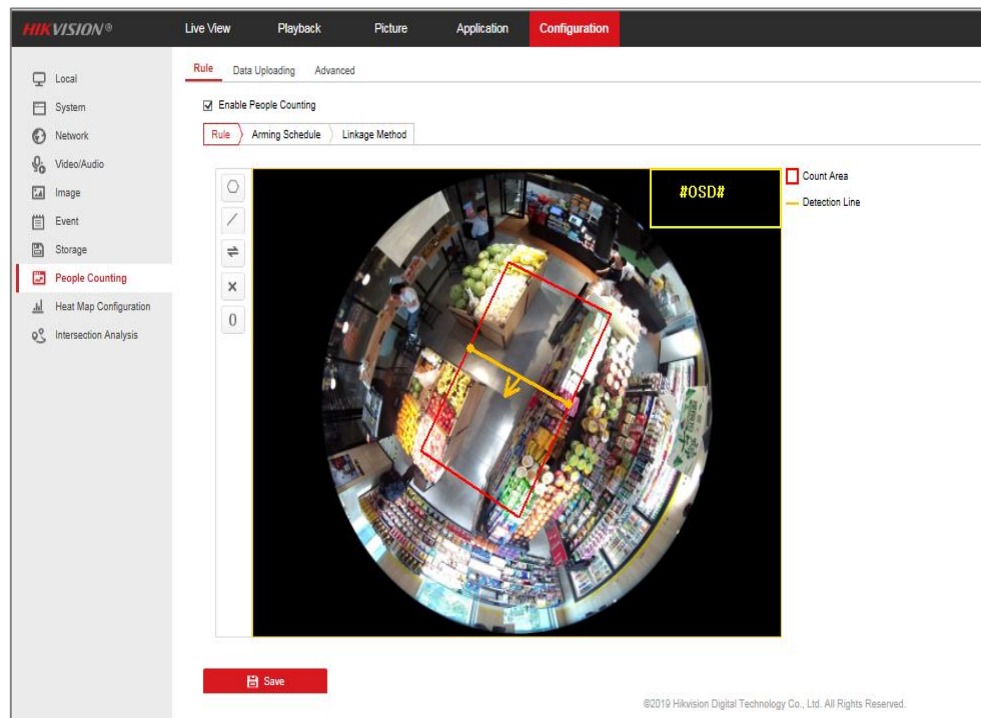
HIKVISION®

Live View

Playback

Picture

Application

Configuration

Local

System

Network

Video/Audio

Image

Event

Storage

People Counting

Heat Map Configuration

Intersection Analysis

Rule

Data Uploading

Advanced

☑ Enable People Counting

Rule

Arming Schedule

Linkage Method

#OSD#

Count Area

Detection Line

Save

©2019 Hikvision Digital Technology Co., Ltd. All Rights Reserved.